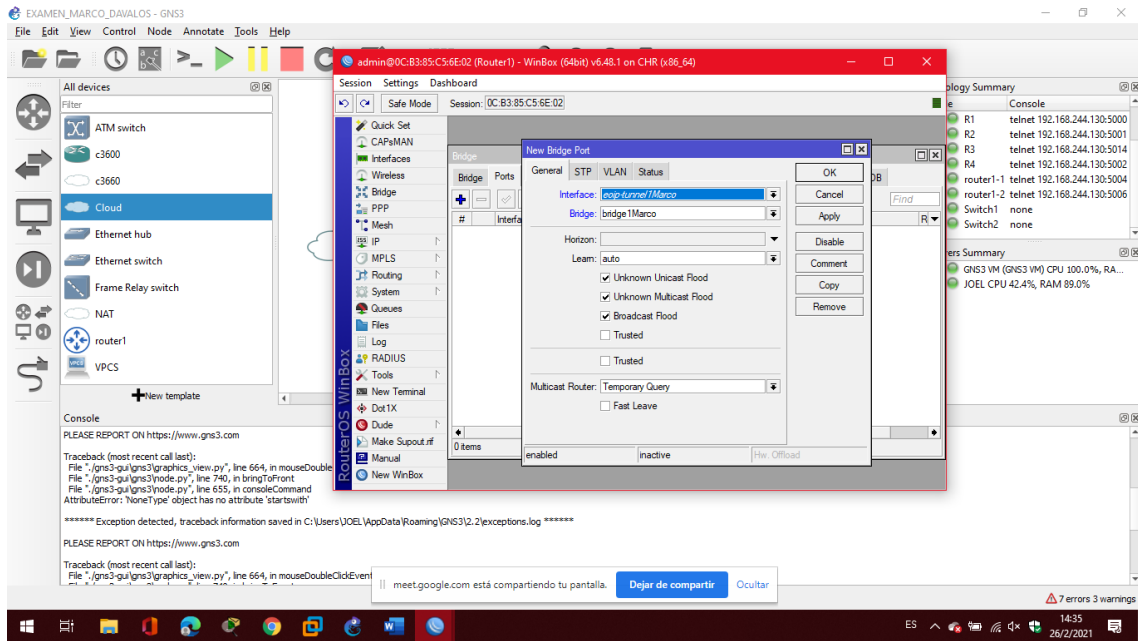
EXAMEN_MARCO_DAVALOS - GNS3
File Edit View Control Node Annotate Tools Help

All devices
Filter
ATM switch
c3600
c3660
Cloud
Ethernet hub
Ethernet switch
Frame Relay switch
NAT
router1
VPCS
New template

admin@0C:B3:85:C5:6E:02 (Router1) - WinBox (64bit) v6.48.1 on CHR (x86_64)
Session Settings Dashboard
Safe Mode Session: 0C:B3:85:C5:6E:02
Quick Set
CAPsMAN
Interfaces
Wireless
Bridge
PPP
Mesh
IP
MPLS
Routing
System
Queues
Files
Log
RADIUS
Tools
New Terminal
Dot1X
Dude
Make Supout.rif
Manual
New WinBox
RouterOS WinBox

Bridge
Bridge Ports
# Interfa
0 items
Find
DB

New Bridge Port
General STP VLAN Status
Interface: eoip-tunnel1Marco
Bridge: bridge1Marco
Horizon:
Learn: auto
Unknown Unicast Flood
Unknown Multicast Flood
Broadcast Flood
Trusted
Trusted
Multicast Router: Temporary Query
Fast Leave
OK
Cancel
Apply
Disable
Comment
Copy
Remove
enabled inactive Hw. Offload

ology Summary
e Console
R1 telnet 192.168.244.130:5000
R2 telnet 192.168.244.130:5001
R3 telnet 192.168.244.130:5014
R4 telnet 192.168.244.130:5002
router1-1 telnet 192.168.244.130:5004
router1-2 telnet 192.168.244.130:5006
Switch1 none
Switch2 none

ers Summary
GNS3 VM (GNS3 VM) CPU 100.0%, RA...
JOEL CPU 42.4%, RAM 89.0%

Console
PLEASE REPORT ON https://www.gns3.com

Traceback (most recent call last):
File "./gns3-gui\gns3\graphics_view.py", line 664, in mouseDouble
File "./gns3-gui\gns3\node.py", line 740, in bringToFront
File "./gns3-gui\gns3\node.py", line 655, in consoleCommand
AttributeError: 'NoneType' object has no attribute 'startswith'

****** Exception detected, traceback information saved in C:\Users\JOEL\AppData\Roaming\GNS3\2.2\exceptions.log ******

PLEASE REPORT ON https://www.gns3.com

Traceback (most recent call last):
File "./gns3-gui\gns3\graphics_view.py", line 664, in mouseDoubleClickEvent

meet.google.com está compartiendo tu pantalla. Dejar de compartir Ocultar

7 errors 3 warnings
ES 14:35 26/2/2021